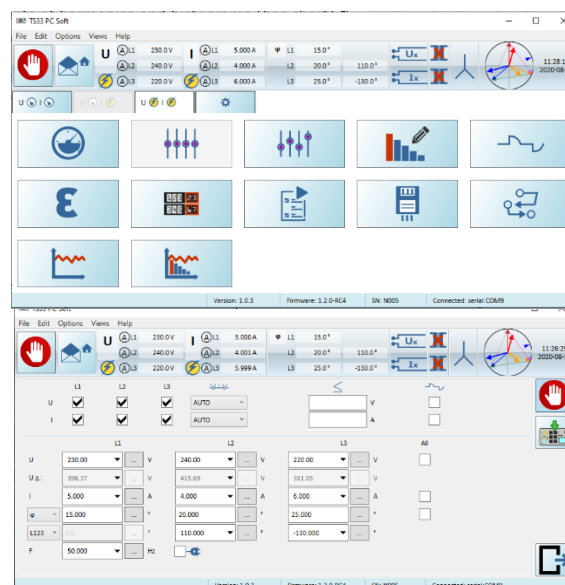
TS33 PC Soft

File Edit Options Views Help

U L1 230.0 V L2 240.0 V L3 220.0 V
I L1 5.000 A L2 4.000 A L3 6.000 A
φ L1 15.0° L2 20.0° 110.0° L3 25.0° -130.0°
Ux
Ix
11:28:1
2020-08-

Version: 1.0.3 Firmware: 1.2.0-RC4 SN: N005 Connected: serial::COM9

File Edit Options Views Help

U L1 230.0 V L2 240.0 V L3 220.0 V
I L1 5.000 A L2 4.001 A L3 5.999 A
φ L1 15.0° L2 20.0° 110.0° L3 25.0° -130.0°
Ux
Ix
11:26:2
2020-08-

| | L1 | L2 | L3 | | ≤ | | |
|---|---|---|---|---|---|---|---|
| U | ✓ | ✓ | ✓ | AUTO | | V | |
| I | ✓ | ✓ | ✓ | AUTO | | A | |

| | L1 | | L2 | | L3 | | All |
|---|---|---|---|---|---|---|---|
| U | 230.00 | V | 240.00 | V | 220.00 | V | |
| UΔ | 398.37 | V | 415.69 | V | 381.05 | V | |
| I | 5.000 | A | 4.000 | A | 6.000 | A | |
| φ | 15.000 | ° | 20.000 | ° | 25.000 | ° | |
| L123 | 0.0 | ° | 110.000 | ° | -130.000 | ° | |
| F | 50.000 | Hz | | | | | |